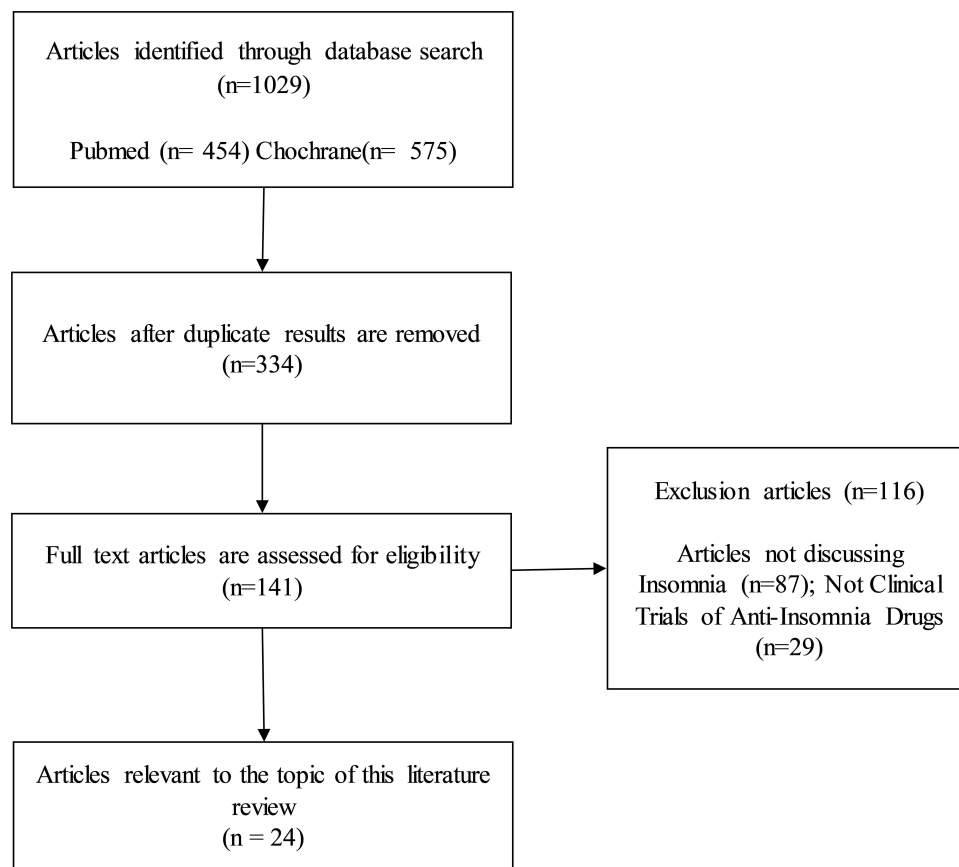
Articles identified through database search
(n=1029)

Pubmed (n= 454) Chochrane(n= 575)

Articles after duplicate results are removed
(n=334)

Full text articles are assessed for eligibility
(n=141)

Exclusion articles (n=116)

Articles not discussing Insomnia (n=87); Not Clinical Trials of Anti-Insomnia Drugs (n=29)

Articles relevant to the topic of this literature review
(n = 24)